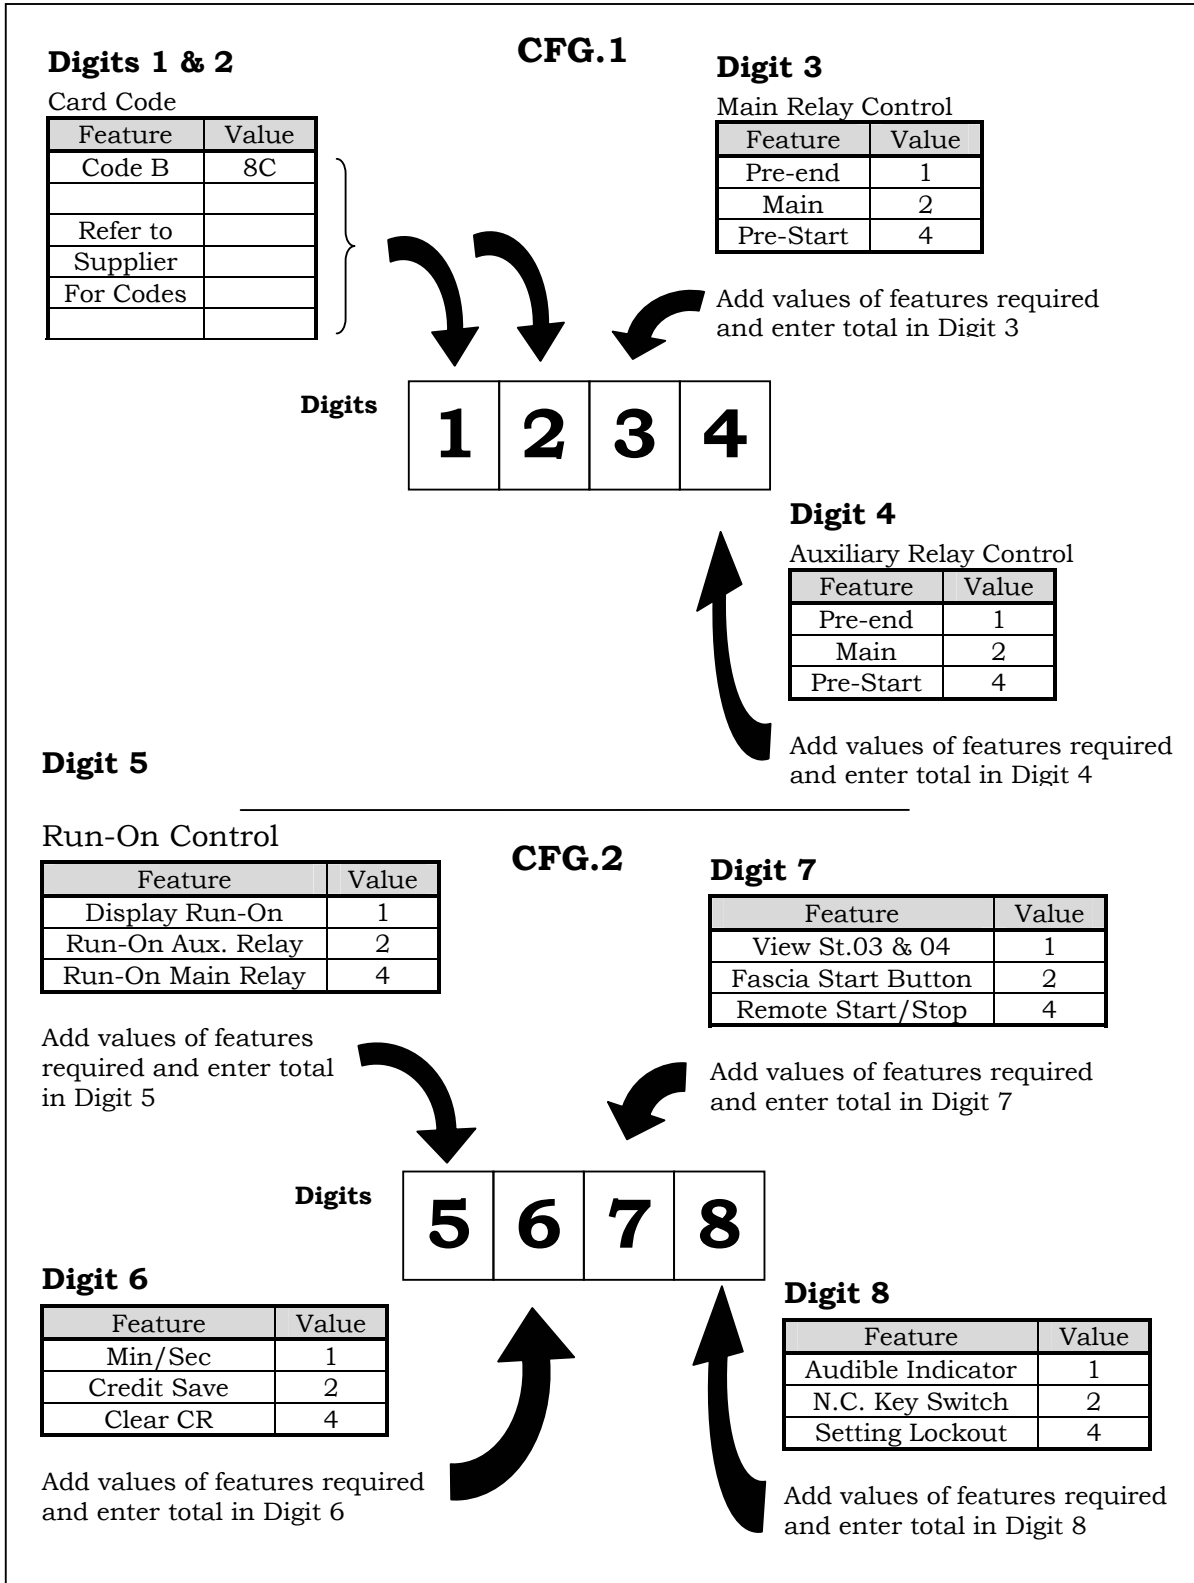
**Digits 1 & 2**

Card Code

| Feature | Value |
|---|---|
| Code B | 8C |
| | |
| Refer to | |
| Supplier | |
| For Codes | |
| | |

**CFG.1**

**Digit 3**

Main Relay Control

| Feature | Value |
|---|---|
| Pre-end | 1 |
| Main | 2 |
| Pre-Start | 4 |

Add values of features required and enter total in Digit 3

**Digits**

1 2 3 4

**Digit 4**

Auxiliary Relay Control

| Feature | Value |
|---|---|
| Pre-end | 1 |
| Main | 2 |
| Pre-Start | 4 |

Add values of features required and enter total in Digit 4

**Digit 5**

Run-On Control

| Feature | Value |
|---|---|
| Display Run-On | 1 |
| Run-On Aux. Relay | 2 |
| Run-On Main Relay | 4 |

**CFG.2**

**Digit 7**

| Feature | Value |
|---|---|
| View St.03 & 04 | 1 |
| Fascia Start Button | 2 |
| Remote Start/Stop | 4 |

Add values of features required and enter total in Digit 5

Add values of features required and enter total in Digit 7

**Digits**

5 6 7 8

**Digit 6**

| Feature | Value |
|---|---|
| Min/Sec | 1 |
| Credit Save | 2 |
| Clear CR | 4 |

**Digit 8**

| Feature | Value |
|---|---|
| Audible Indicator | 1 |
| N.C. Key Switch | 2 |
| Setting Lockout | 4 |

Add values of features required and enter total in Digit 6

Add values of features required and enter total in Digit 8